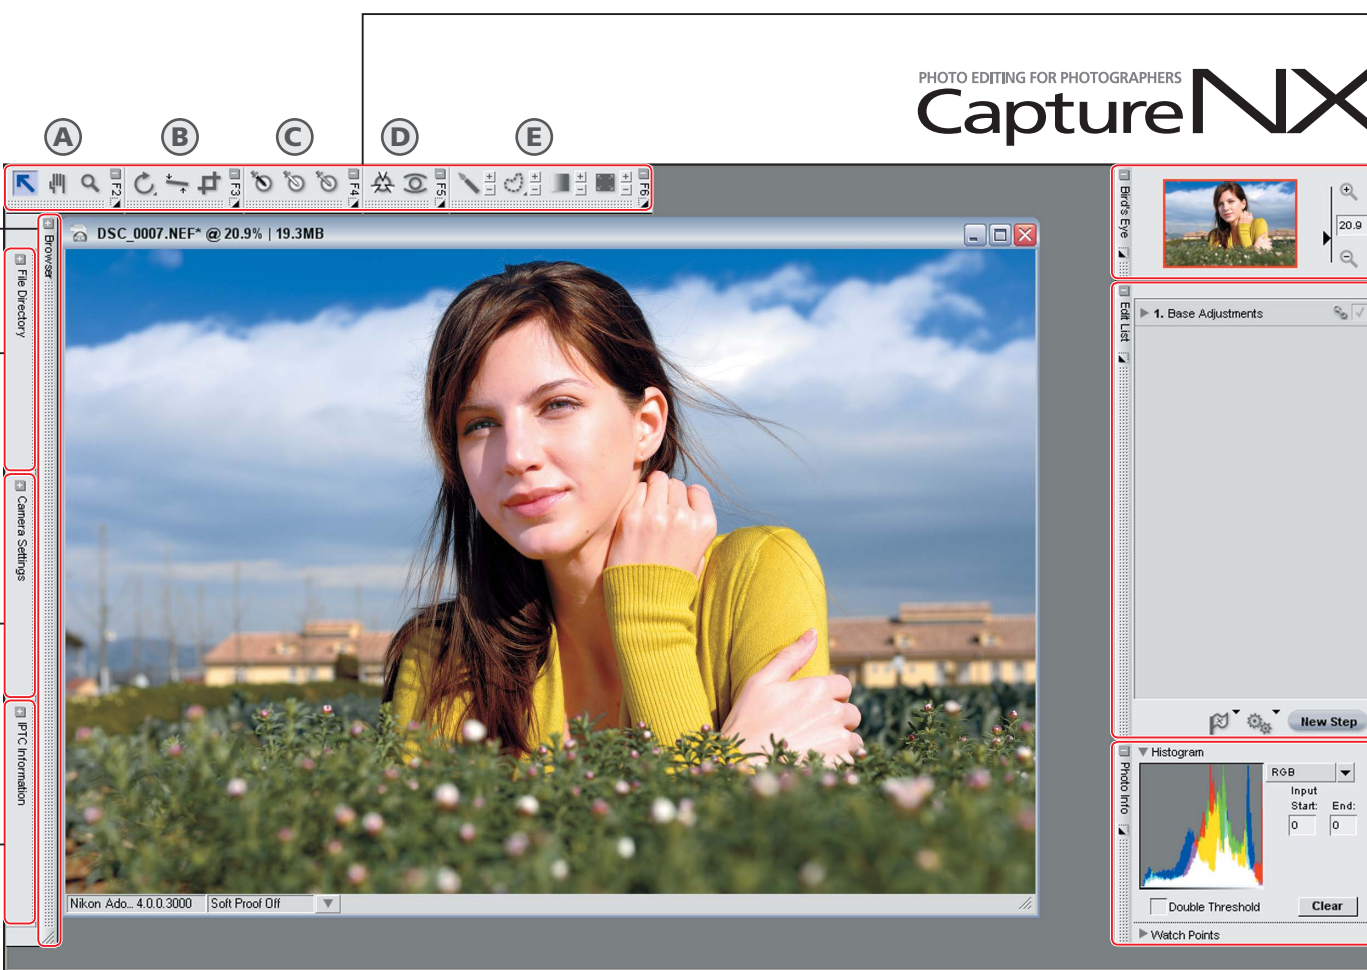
PHOTO EDITING FOR PHOTOGRAPHERS
Capture NX

A B C D E

F2 F3 F4 F5 F6

DSC_0007.NEF* @ 20.9% | 19.3MB

Browser

File Directory

Camera Settings

IPTC Information

Nikon Ado... 4.0.0.3000 Soft Proof Off

Bird's Eye

20.9

Edit List

1. Base Adjustments

New Step

Photo Info

Histogram

RGB

Input

Start: End:

0 0

Double Threshold

Clear

Watch Points